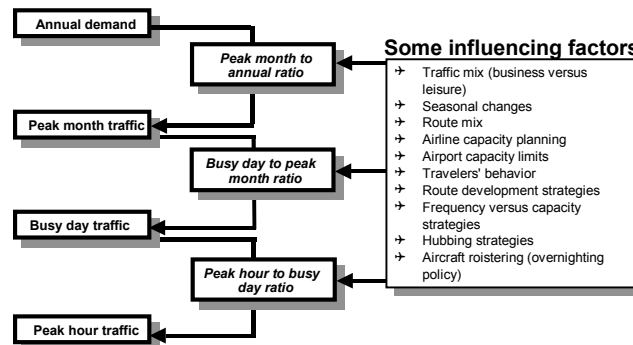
Annual demand

Peak month to annual ratio

Peak month traffic

Busy day to peak month ratio

Busy day traffic

Peak hour to busy day ratio

Peak hour traffic

Some influencing factors

- Traffic mix (business versus leisure)
- Seasonal changes
- Route mix
- Airline capacity planning
- Airport capacity limits
- Travelers' behavior
- Route development strategies
- Frequency versus capacity strategies
- Hubbing strategies
- Aircraft roistering (overnighting policy)